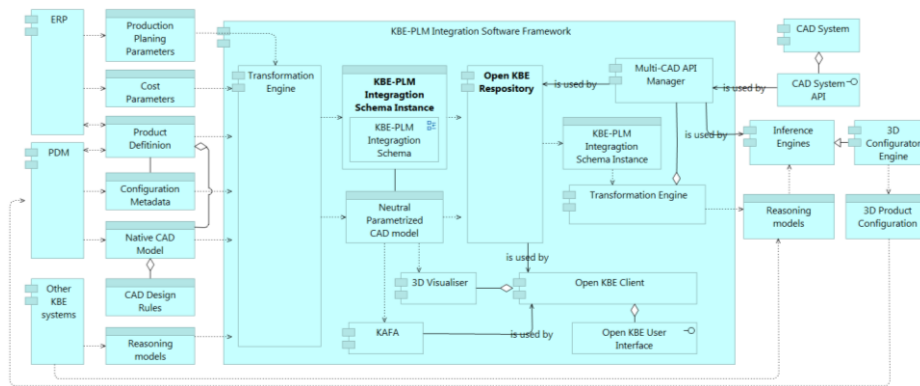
ERP

Production Planing Parameters

Cost Parameters

Product Defitinion

PDM

Configuration Metadata

Native CAD Model

CAD Design Rules

Other KBE systems

Reasoning models

KBE-PLM Integration Software Framework

Transformation Engine

KBE-PLM Integragtion Schema Instance

KBE-PLM Integragtion Schema

Neutral Parametrized CAD model

Open KBE Respository

is used by

Multi-CAD API Manager

is used by

KBE-PLM Integragtion Schema Instance

Transformation Engine

is used by

3D Visualiser

Open KBE Client

KAFA

is used by

Open KBE User Interface

CAD System

CAD System API

is used by

Inference Engines

3D Configurator Engine

Reasoning models

3D Product Configuration